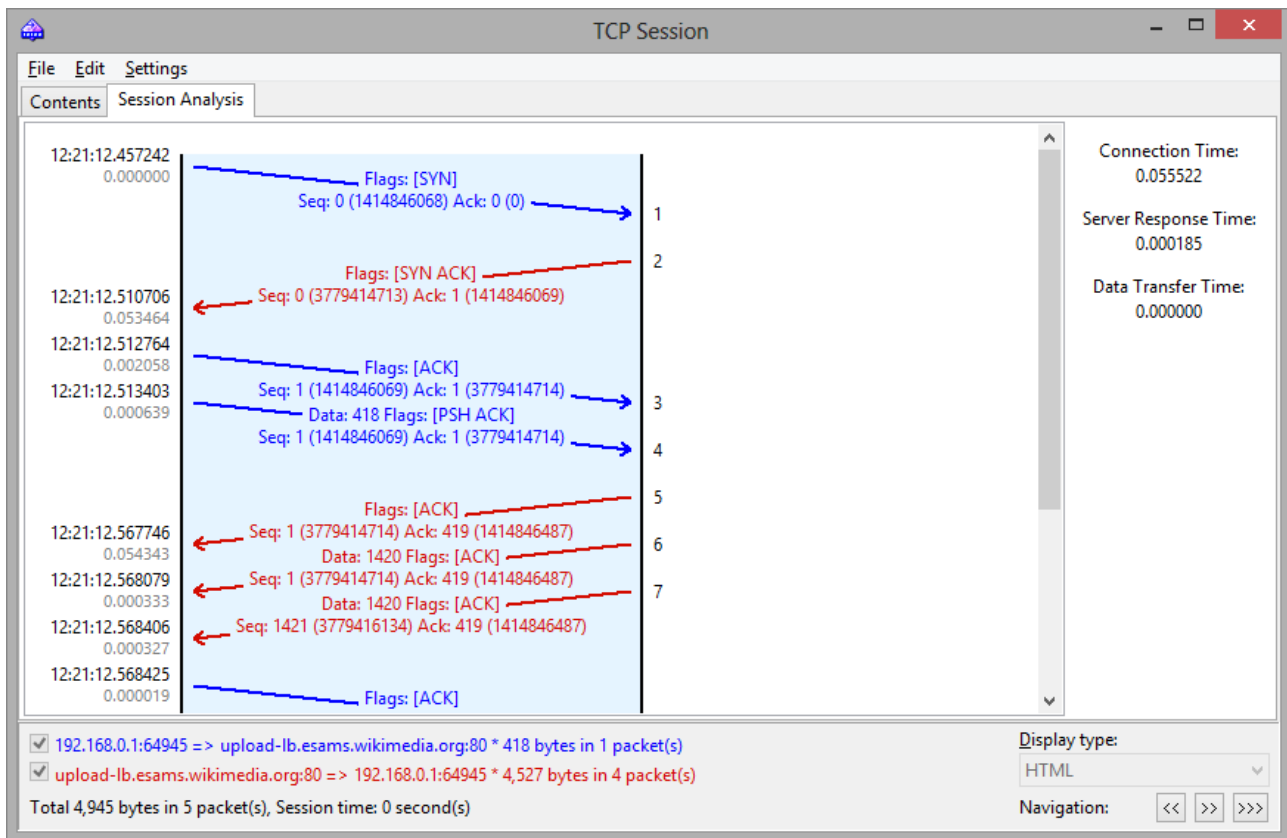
TCP Session

File Edit Settings

Contents Session Analysis

12:21:12.457242
0.000000
Flags: [SYN]
Seq: 0 (1414846068) Ack: 0 (0)
1
2
Flags: [SYN ACK]
12:21:12.510706
0.053464
Seq: 0 (3779414713) Ack: 1 (1414846069)
12:21:12.512764
0.002058
Flags: [ACK]
12:21:12.513403
0.000639
Seq: 1 (1414846069) Ack: 1 (3779414714)
3
Data: 418 Flags: [PSH ACK]
Seq: 1 (1414846069) Ack: 1 (3779414714)
4
5
Flags: [ACK]
12:21:12.567746
0.054343
Seq: 1 (3779414714) Ack: 419 (1414846487)
6
Data: 1420 Flags: [ACK]
12:21:12.568079
0.000333
Seq: 1 (3779414714) Ack: 419 (1414846487)
7
Data: 1420 Flags: [ACK]
12:21:12.568406
0.000327
Seq: 1421 (3779416134) Ack: 419 (1414846487)
12:21:12.568425
0.000019
Flags: [ACK]

Connection Time:
0.055522
Server Response Time:
0.000185
Data Transfer Time:
0.000000

192.168.0.1:64945 => upload-lb.esams.wikimedia.org:80 * 418 bytes in 1 packet(s)
upload-lb.esams.wikimedia.org:80 => 192.168.0.1:64945 * 4,527 bytes in 4 packet(s)
Total 4,945 bytes in 5 packet(s), Session time: 0 second(s)

Display type:
HTML
Navigation: << >> >>>